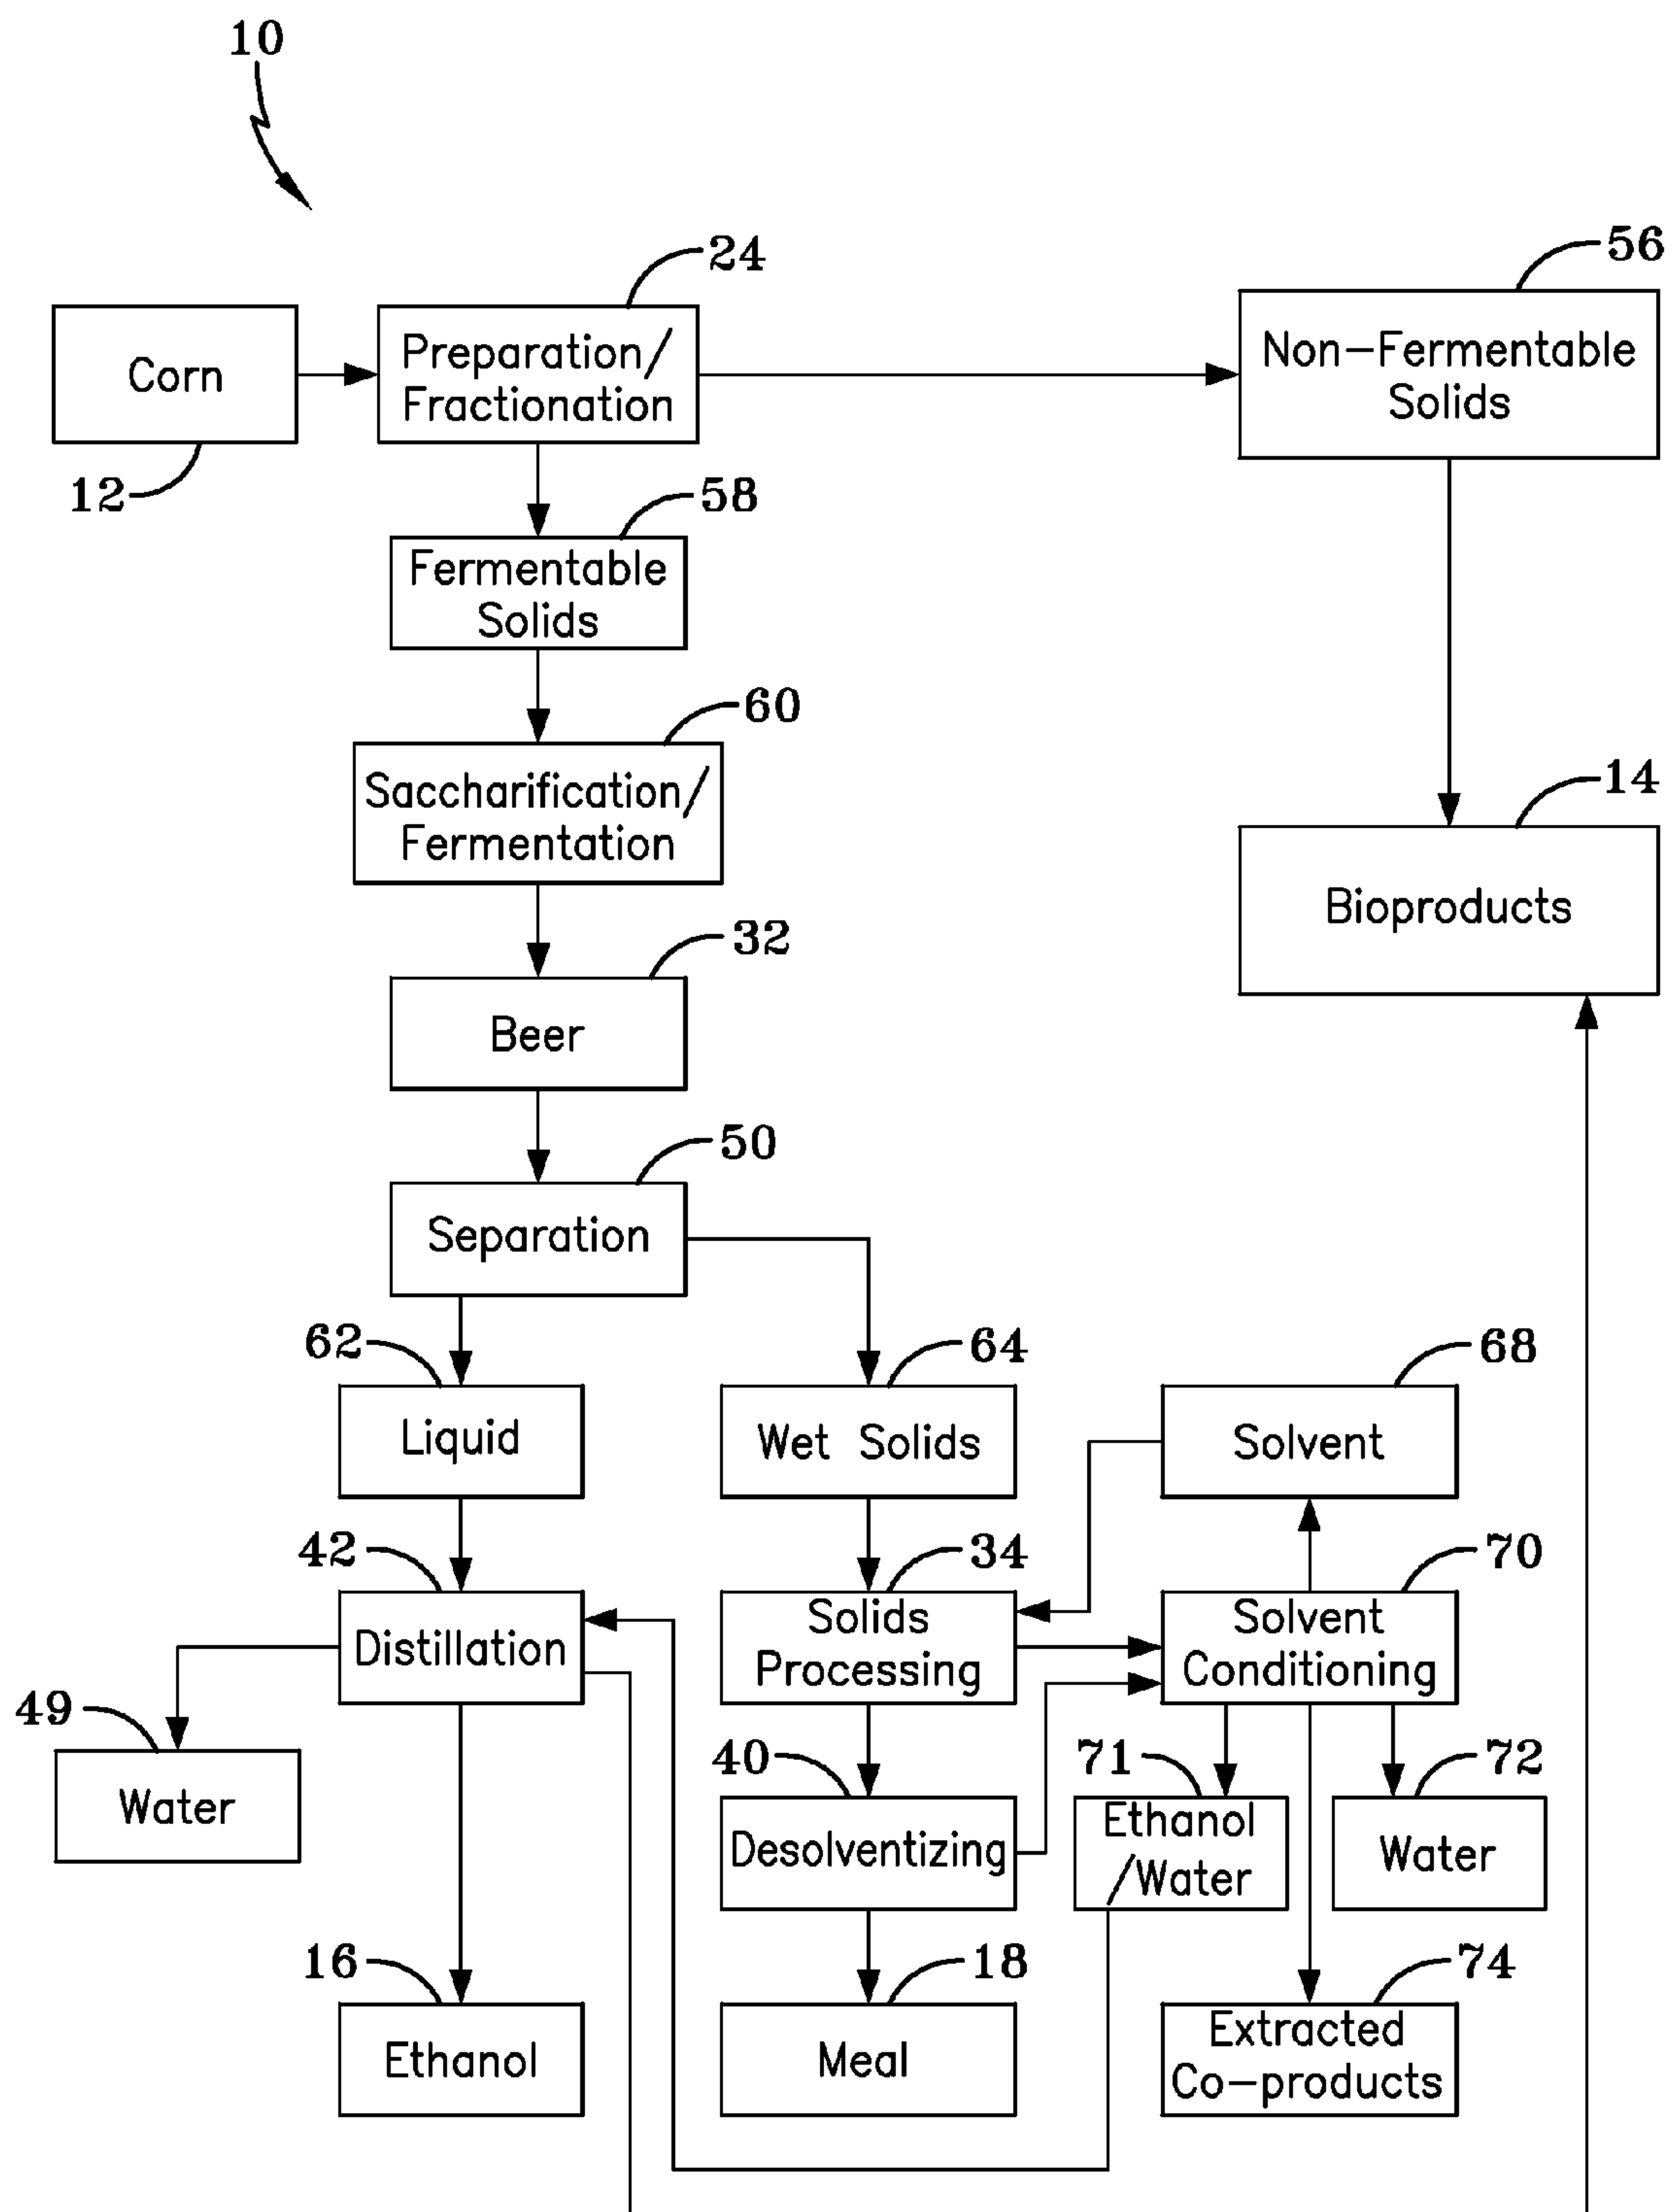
10

24

56

Corn

Preparation/ Fractionation

Non−Fermentable Solids

12

58

Fermentable Solids

60

Saccharification/ Fermentation

14

Bioproducts

32

Beer

50

Separation

62

64

68

Liquid

Wet Solids

Solvent

42

34

70

Distillation

Solids Processing

Solvent Conditioning

49

Water

40

71

72

Desolventizing

Ethanol /Water

Water

16

18

74

Ethanol

Meal

Extracted Co−products